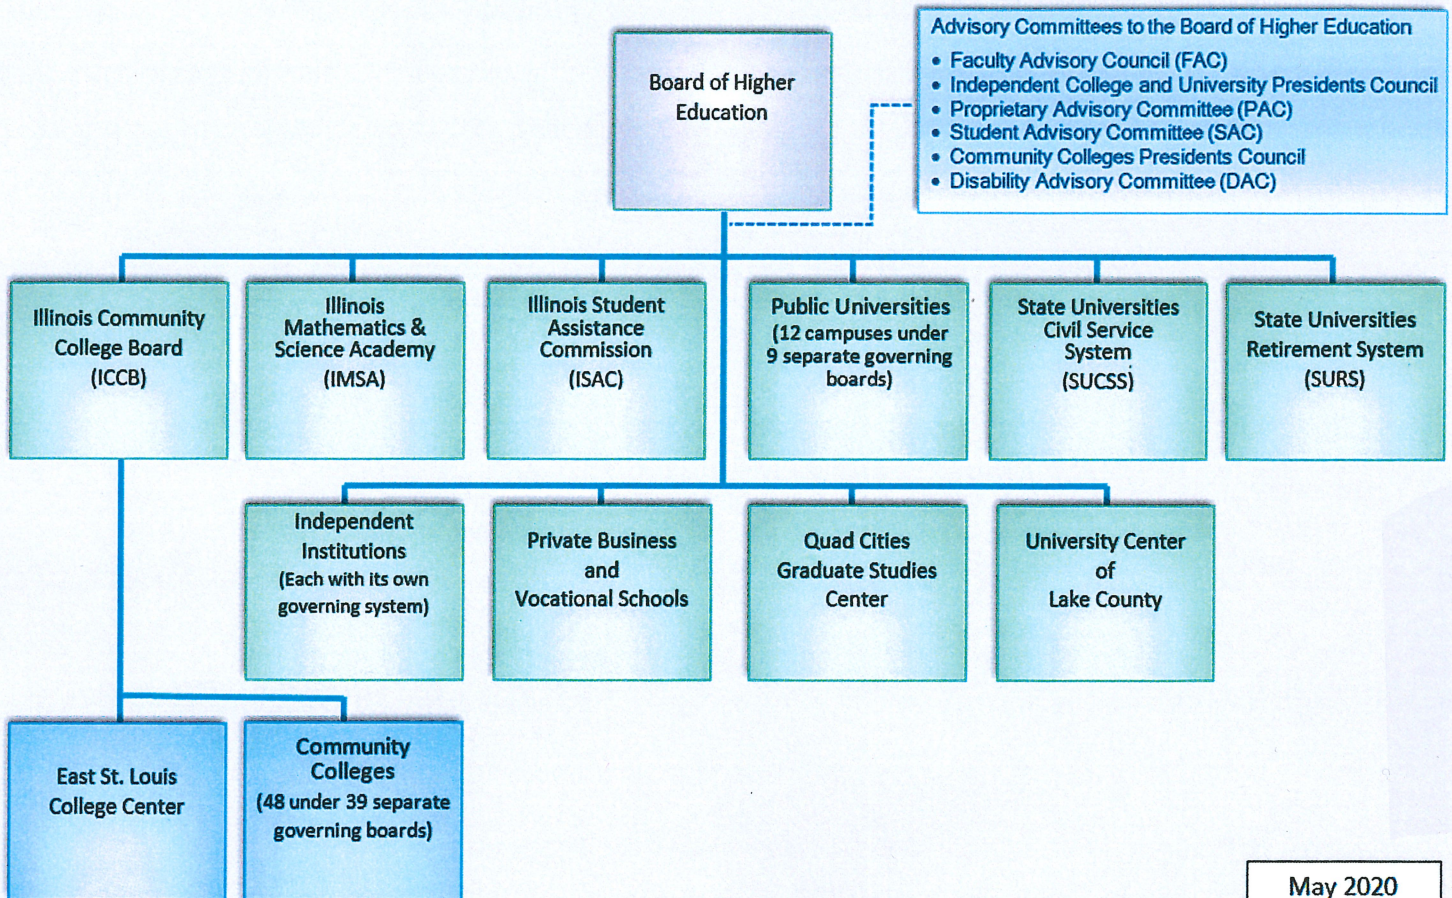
Board of Higher Education

Advisory Committees to the Board of Higher Education
• Faculty Advisory Council (FAC)
• Independent College and University Presidents Council
• Proprietary Advisory Committee (PAC)
• Student Advisory Committee (SAC)
• Community Colleges Presidents Council
• Disability Advisory Committee (DAC)

Illinois Community College Board (ICCB)

Illinois Mathematics & Science Academy (IMSA)

Illinois Student Assistance Commission (ISAC)

Public Universities (12 campuses under 9 separate governing boards)

State Universities Civil Service System (SUCSS)

State Universities Retirement System (SURS)

Independent Institutions (Each with its own governing system)

Private Business and Vocational Schools

Quad Cities Graduate Studies Center

University Center of Lake County

East St. Louis College Center

Community Colleges (48 under 39 separate governing boards)

May 2020